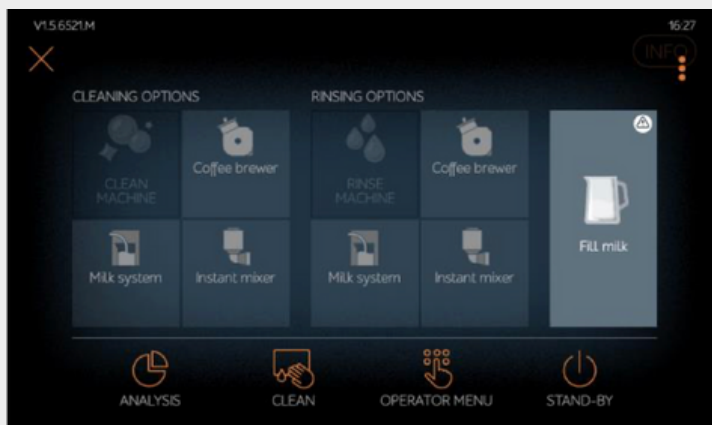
V1.5.6521.M

16:27

INFO

CLEANING OPTIONS

RINSING OPTIONS

CLEAN MACHINE

Coffee brewer

RINSE MACHINE

Coffee brewer

Fill milk

Milk system

Instant mixer

Milk system

Instant mixer

ANALYSIS

CLEAN

OPERATOR MENU

STAND-BY